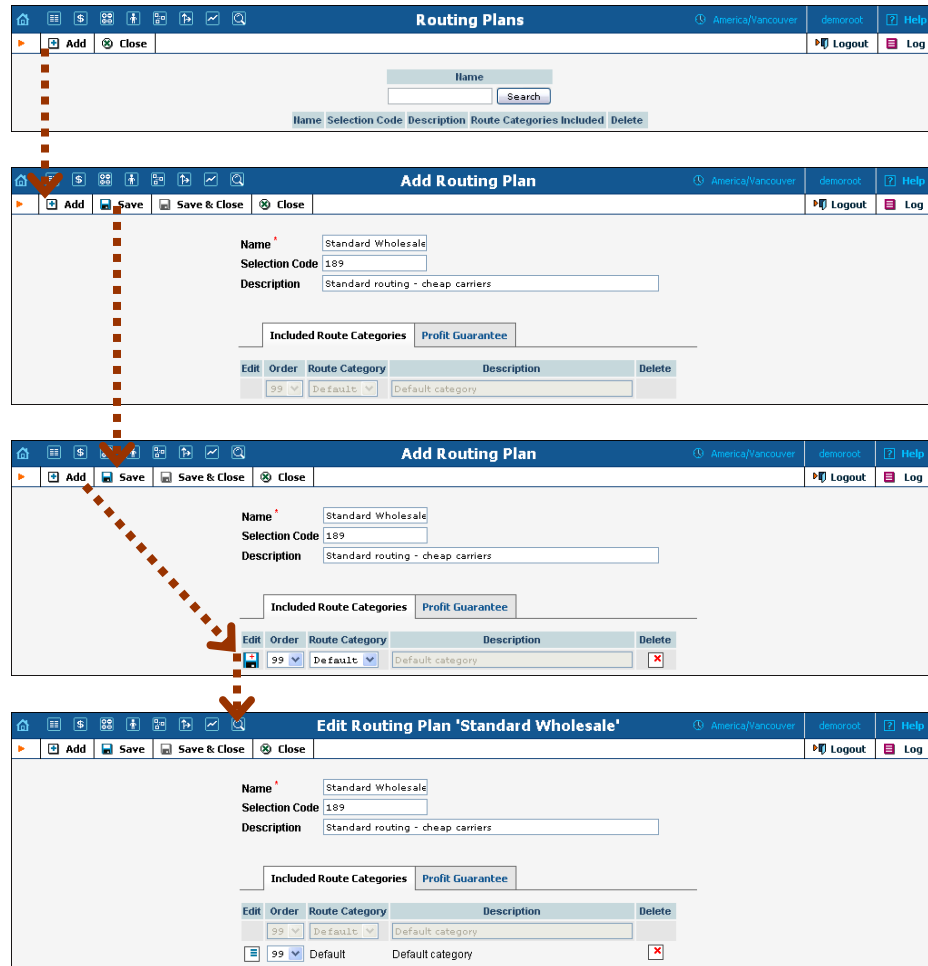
Routing Plans America/Vancouver demoroot Help
Add Close Logout Log

Name
Search

| Name | Selection Code | Description | Route Categories Included | Delete |
|---|---|---|---|---|

Add Routing Plan America/Vancouver demoroot Help
Add Save Save & Close Close Logout Log

Name * Standard Wholesale
Selection Code 189
Description Standard routing - cheap carriers

Included Route Categories Profit Guarantee

| Edit | Order | Route Category | Description | Delete |
|---|---|---|---|---|
| | 99 | Default | Default category | |

Add Routing Plan America/Vancouver demoroot Help
Add Save Save & Close Close Logout Log

Name * Standard Wholesale
Selection Code 189
Description Standard routing - cheap carriers

Included Route Categories Profit Guarantee

| Edit | Order | Route Category | Description | Delete |
|---|---|---|---|---|
| | 99 | Default | Default category | |

Edit Routing Plan 'Standard Wholesale' America/Vancouver demoroot Help
Add Save Save & Close Close Logout Log

Name * Standard Wholesale
Selection Code 189
Description Standard routing - cheap carriers

Included Route Categories Profit Guarantee

| Edit | Order | Route Category | Description | Delete |
|---|---|---|---|---|
| | 99 | Default | Default category | |
| | 99 | Default | Default category | |